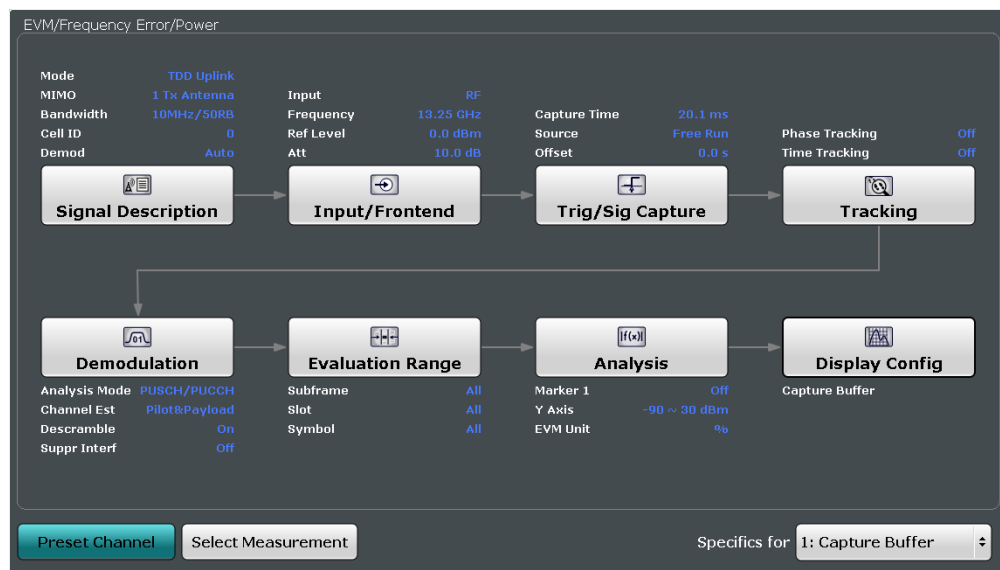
EVM/Frequency Error/Power

Mode TDD Uplink
MIMO 1 Tx Antenna
Bandwidth 10MHz/50RB
Cell ID 0
Demod Auto

Signal Description

Input RF
Frequency 13.25 GHz
Ref Level 0.0 dBm
Att 10.0 dB

Input/Frontend

Capture Time 20.1 ms
Source Free Run
Offset 0.0 s

Trig/Sig Capture

Phase Tracking Off
Time Tracking Off

Tracking

Demodulation

Analysis Mode PUSCH/PUCCH
Channel Est Pilot&Payload
Descramble On
Suppr Interf Off

Evaluation Range

Subframe All
Slot All
Symbol All

Analysis

Marker 1 Off
Y Axis -90 ~ 30 dBm
EVM Unit %

Display Config

Capture Buffer

Preset Channel
Select Measurement
Specifics for 1: Capture Buffer